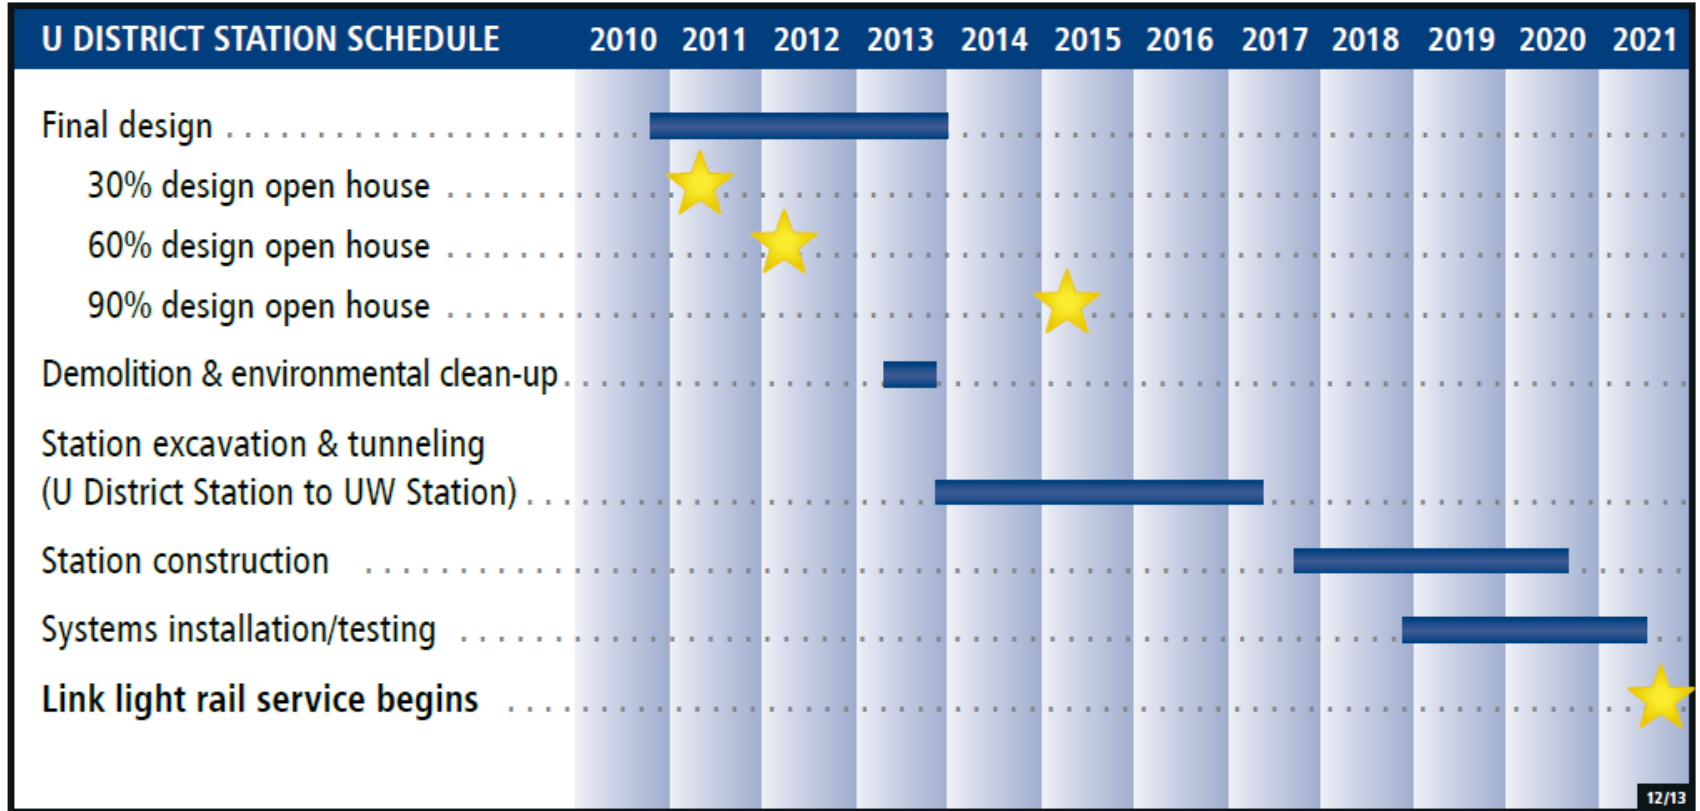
| U DISTRICT STATION SCHEDULE | 2010 | 2011 | 2012 | 2013 | 2014 | 2015 | 2016 | 2017 | 2018 | 2019 | 2020 | 2021 |
|---|---|---|---|---|---|---|---|---|---|---|---|---|
| Final design | | | | | | | | | | | | |
| 30% design open house | | | | | | | | | | | | |
| 60% design open house | | | | | | | | | | | | |
| 90% design open house | | | | | | | | | | | | |
| Demolition & environmental clean-up | | | | | | | | | | | | |
| Station excavation & tunneling (U District Station to UW Station) | | | | | | | | | | | | |
| Station construction | | | | | | | | | | | | |
| Systems installation/testing | | | | | | | | | | | | |
| **Link light rail service begins** | | | | | | | | | | | | |

12/13